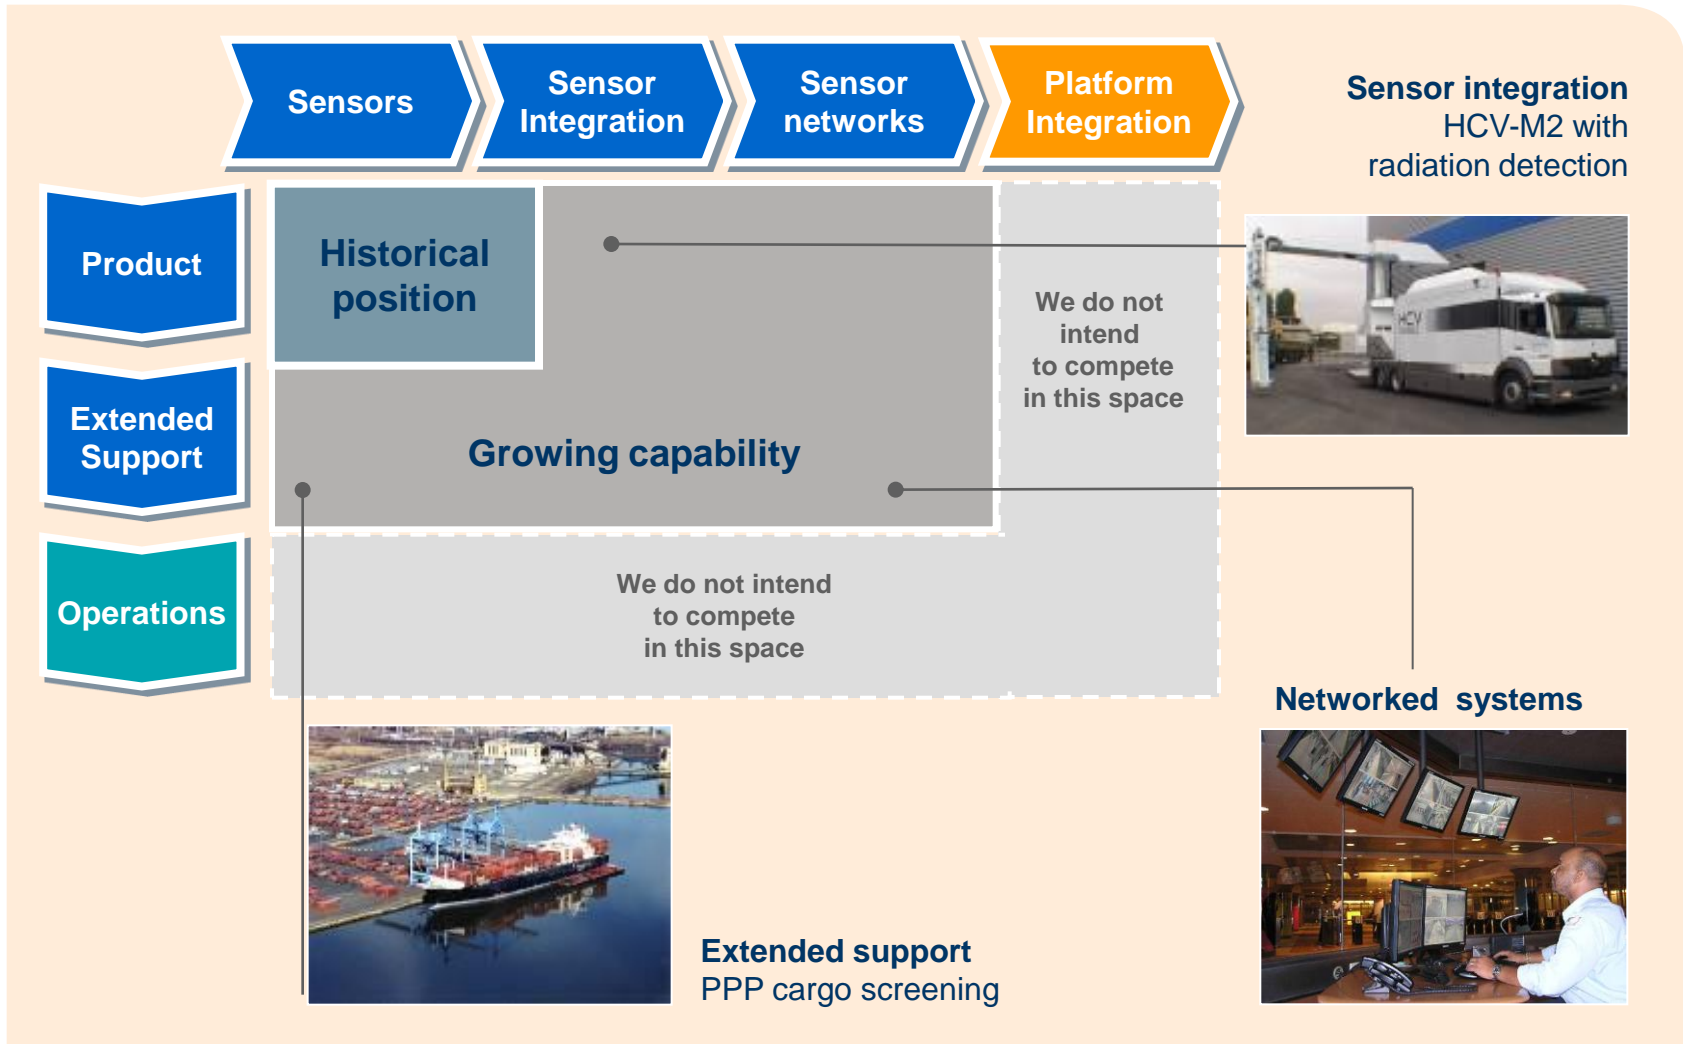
Sensors

Sensor Integration

Sensor networks

Platform Integration

Sensor integration
HCV-M2 with radiation detection

Product

Extended Support

Operations

Historical position

Growing capability

We do not intend to compete in this space

We do not intend to compete in this space

HCV

Networked systems

Extended support
PPP cargo screening